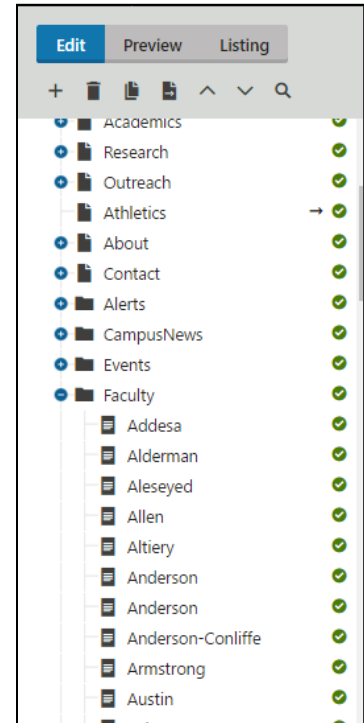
Edit Preview Listing

+

Academics
Research
Outreach
Athletics
About
Contact
Alerts
CampusNews
Events
Faculty
Addesa
Alderman
Aleseyed
Allen
Altiery
Anderson
Anderson
Anderson-Conliffe
Armstrong
Austin